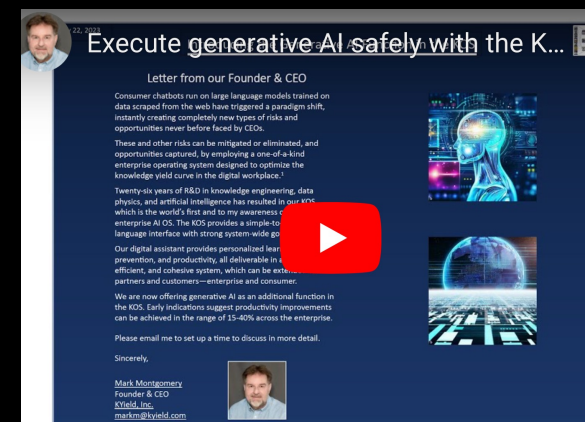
22, 2023

Execute generative AI safely with the K...

Letter from our Founder & CEO

Consumer chatbots run on large language models trained on data scraped from the web have triggered a paradigm shift, instantly creating completely new types of risks and opportunities never before faced by CEOs.

These and other risks can be mitigated or eliminated, and opportunities captured, by employing a one-of-a-kind enterprise operating system designed to optimize the knowledge yield curve in the digital workplace.¹

Twenty-six years of R&D in knowledge engineering, data physics, and artificial intelligence has resulted in our KOS, which is the world's first and to my awareness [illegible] enterprise AI OS. The KOS provides a simple-to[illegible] language interface with strong system-wide go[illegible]

Our digital assistant provides personalized lear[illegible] prevention, and productivity, all deliverable in a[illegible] efficient, and cohesive system, which can be exte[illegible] partners and customers—enterprise and consumer.

We are now offering generative AI as an additional function in the KOS. Early indications suggest productivity improvements can be achieved in the range of 15-40% across the enterprise.

Please email me to set up a time to discuss in more detail.

Sincerely,

Mark Montgomery
Founder & CEO
KYield, Inc.
markm@kyield.com